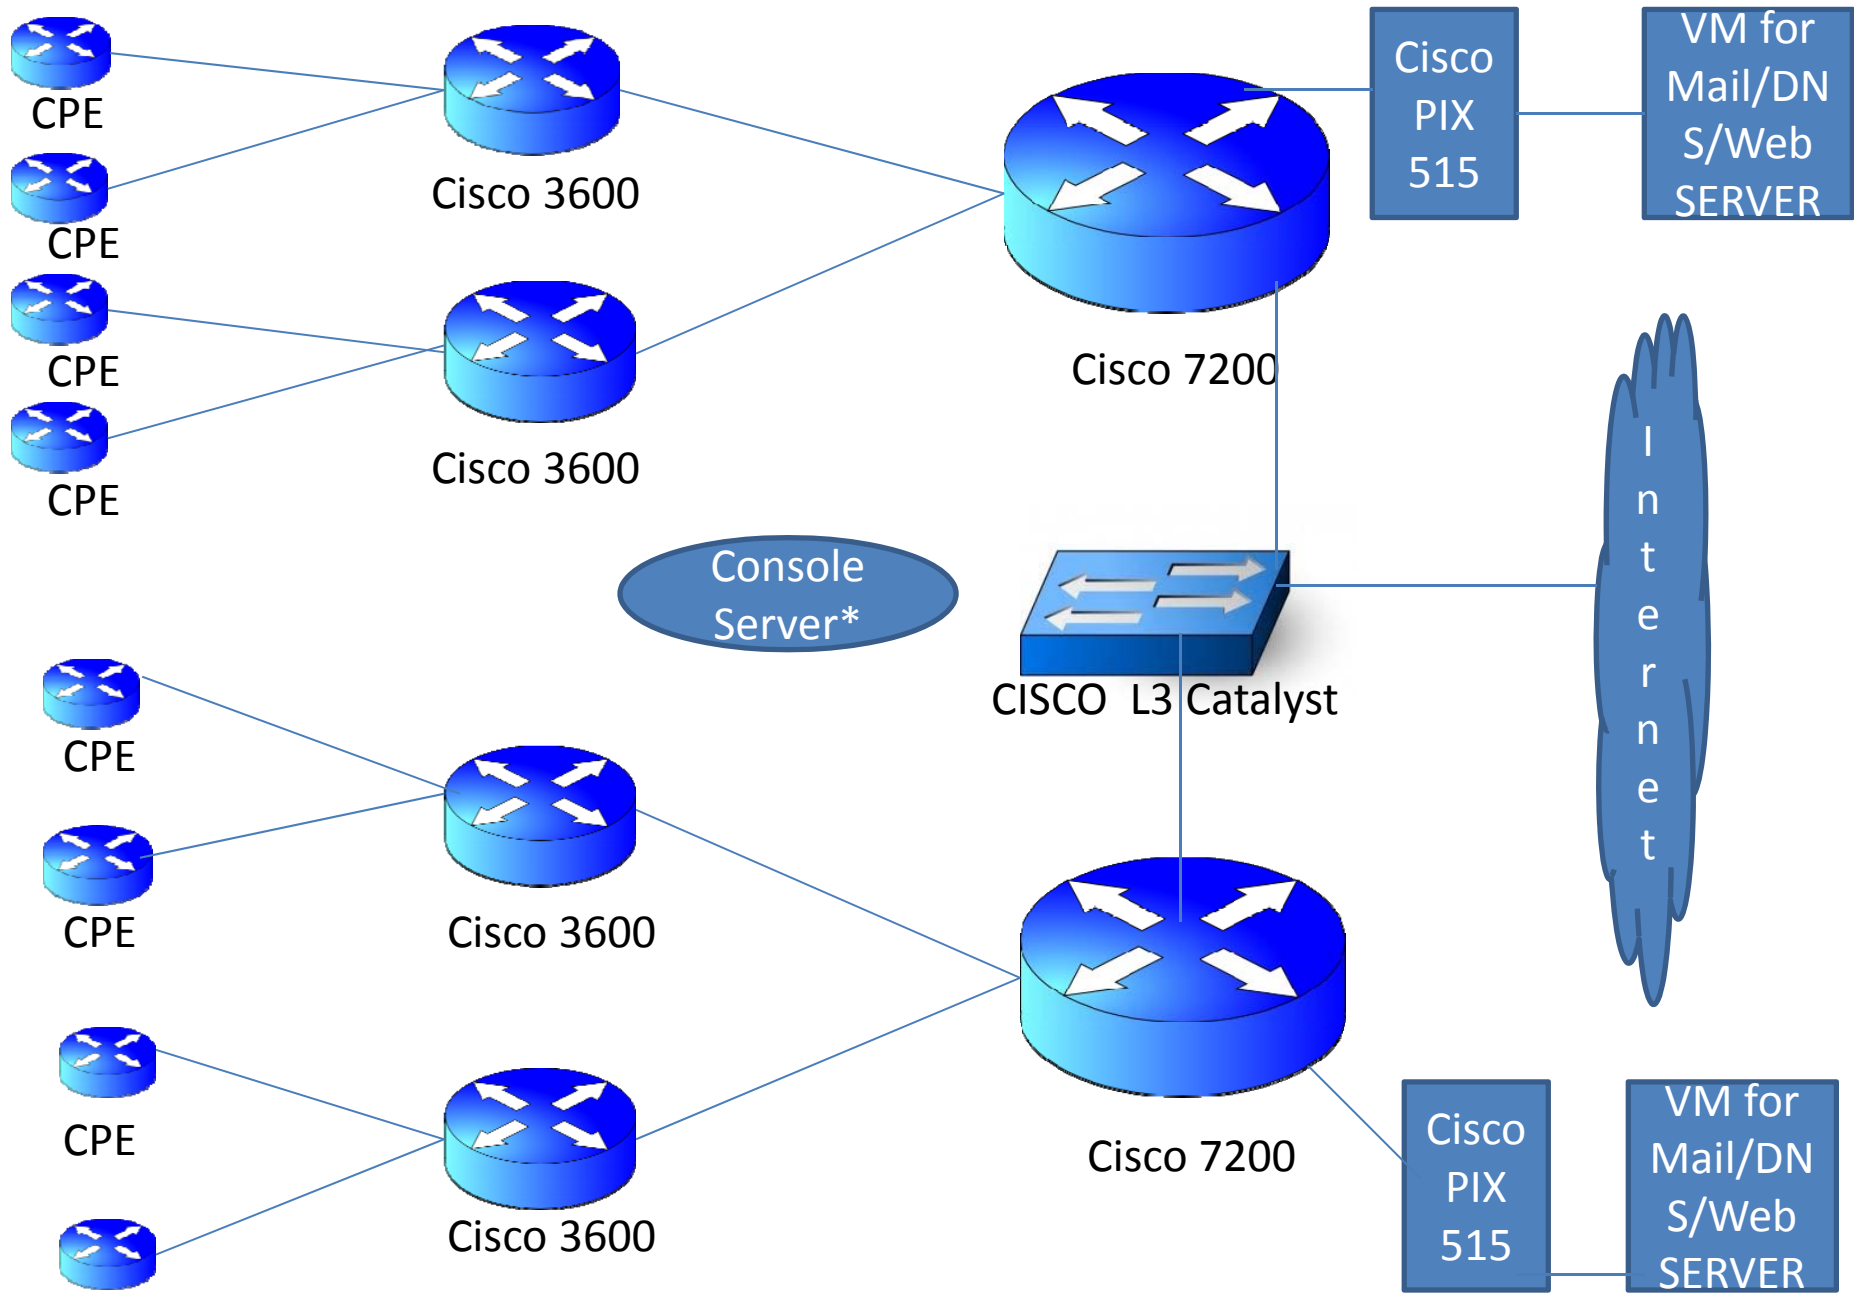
CPE

CPE

CPE

CPE

Cisco 3600

Cisco 3600

Cisco 7200

Cisco PIX 515

VM for Mail/DNS/Web SERVER

Internet

Console Server*

CISCO L3 Catalyst

CPE

CPE

Cisco 3600

Cisco 7200

CPE

Cisco 3600

Cisco PIX 515

VM for Mail/DNS/Web SERVER